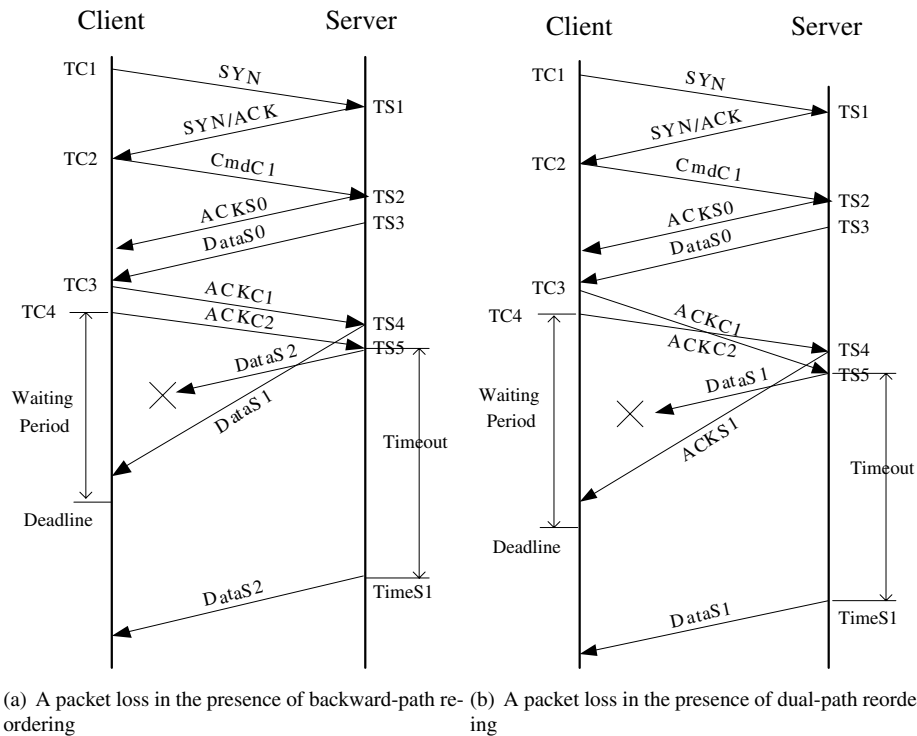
Client

Server

TC1

SYN

TS1

SYN/ACK

TC2

CmdC1

TS2

ACKS0

TS3

DataS0

TC3

ACKC1

TC4

ACKC2

TS4

DataS2

TS5

Waiting Period

DataS1

Timeout

Deadline

DataS2

TimeS1

(a) A packet loss in the presence of backward-path reordering

Client

Server

TC1

SYN

TS1

SYN/ACK

TC2

CmdC1

TS2

ACKS0

TS3

DataS0

TC3

ACKC1

TC4

ACKC2

TS4

DataS1

TS5

Waiting Period

ACKS1

Timeout

Deadline

DataS1

TimeS1

(b) A packet loss in the presence of dual-path reordering